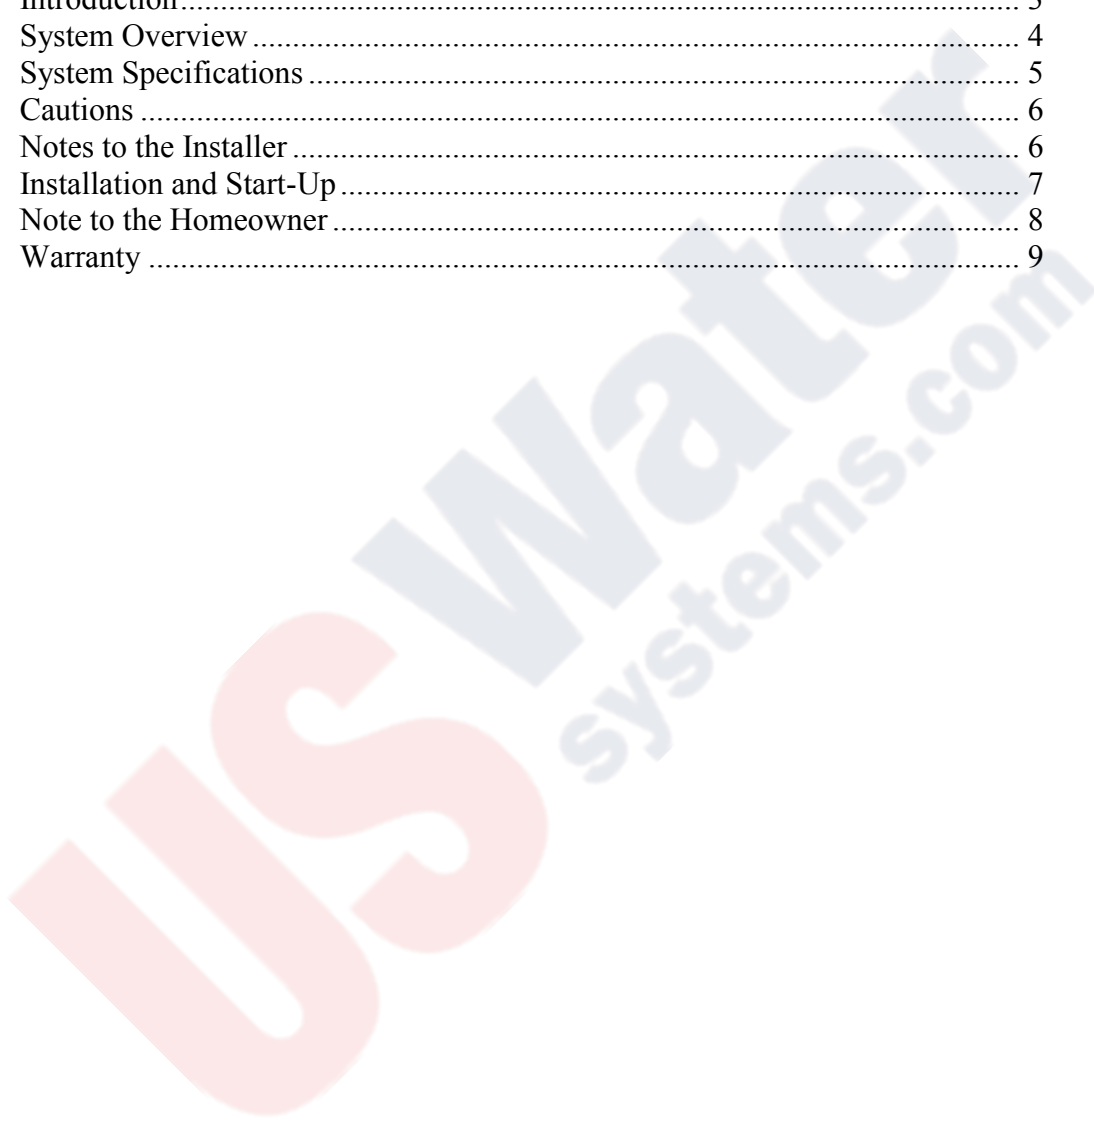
Introduction................................................................................................ 3
System Overview ........................................................................................ 4
System Specifications ................................................................................. 5
Cautions ...................................................................................................... 6
Notes to the Installer ................................................................................... 6
Installation and Start-Up ............................................................................. 7
Note to the Homeowner ............................................................................... 8
Warranty ..................................................................................................... 9

US Water systems.com